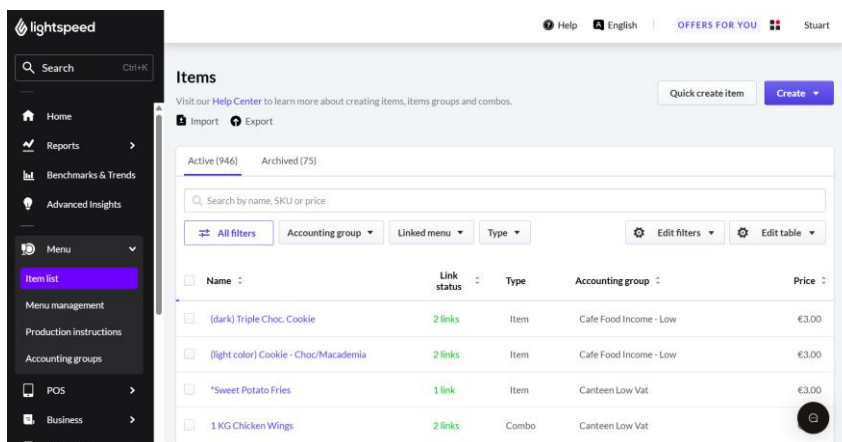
lightspeed

Search Ctrl+K

Home
Reports
Benchmarks & Trends
Advanced Insights
Menu
Item list
Menu management
Production instructions
Accounting groups
POS
Business

Help English OFFERS FOR YOU Stuart

Items

Visit our Help Center to learn more about creating items, items groups and combos.

Import Export

Quick create item Create

Active (946) Archived (75)

Search by name, SKU or price

All filters Accounting group Linked menu Type Edit filters Edit table

| Name | Link status | Type | Accounting group | Price |
|---|---|---|---|---|
| (dark) Triple Choc. Cookie | 2 links | Item | Cafe Food Income - Low | €3.00 |
| (light color) Cookie - Choc/Macademia | 2 links | Item | Cafe Food Income - Low | €3.00 |
| *Sweet Potato Fries | 1 link | Item | Canteen Low Vat | €3.00 |
| 1 KG Chicken Wings | 2 links | Combo | Canteen Low Vat | |